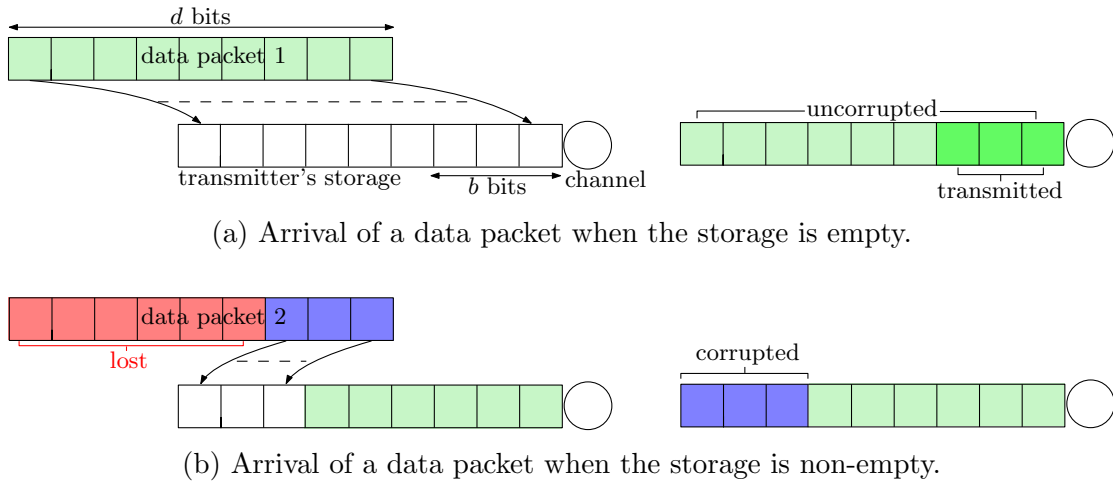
$d$ bits

data packet 1

transmitter's storage

$b$ bits

channel

uncorrupted

transmitted

(a) Arrival of a data packet when the storage is empty.

data packet 2

lost

corrupted

(b) Arrival of a data packet when the storage is non-empty.